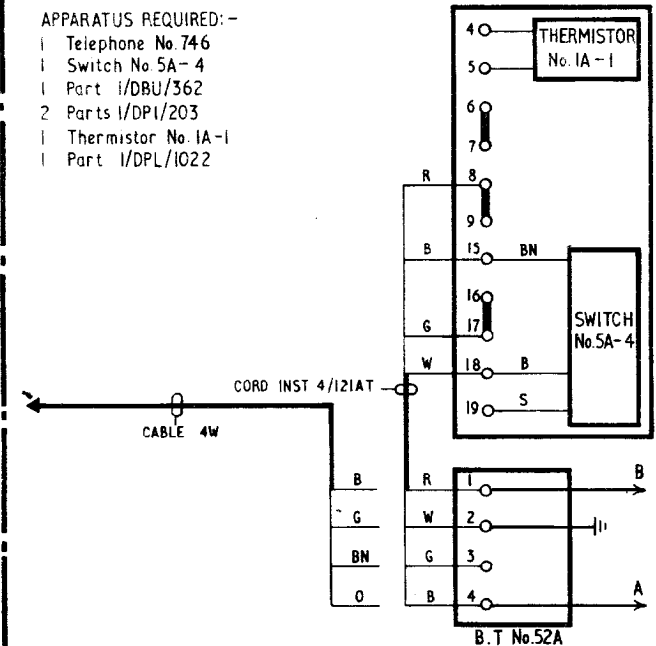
APPARATUS REQUIRED:-
1 Telephone No. 746
1 Switch No. 5A-4
1 Part 1/DBU/362
2 Parts 1/DP1/203
1 Thermistor No. 1A-1
1 Part 1/DPL/1022

4
5
THERMISTOR No. 1A-1
6
7
R 8
9
B 15 BN
16
G 17
SWITCH No. 5A-4
W 18 B
19 S
CORD INST 4/121AT
CABLE 4W
B R 1 B
G W 2
BN G 3
O B 4 A
B.T No. 52A